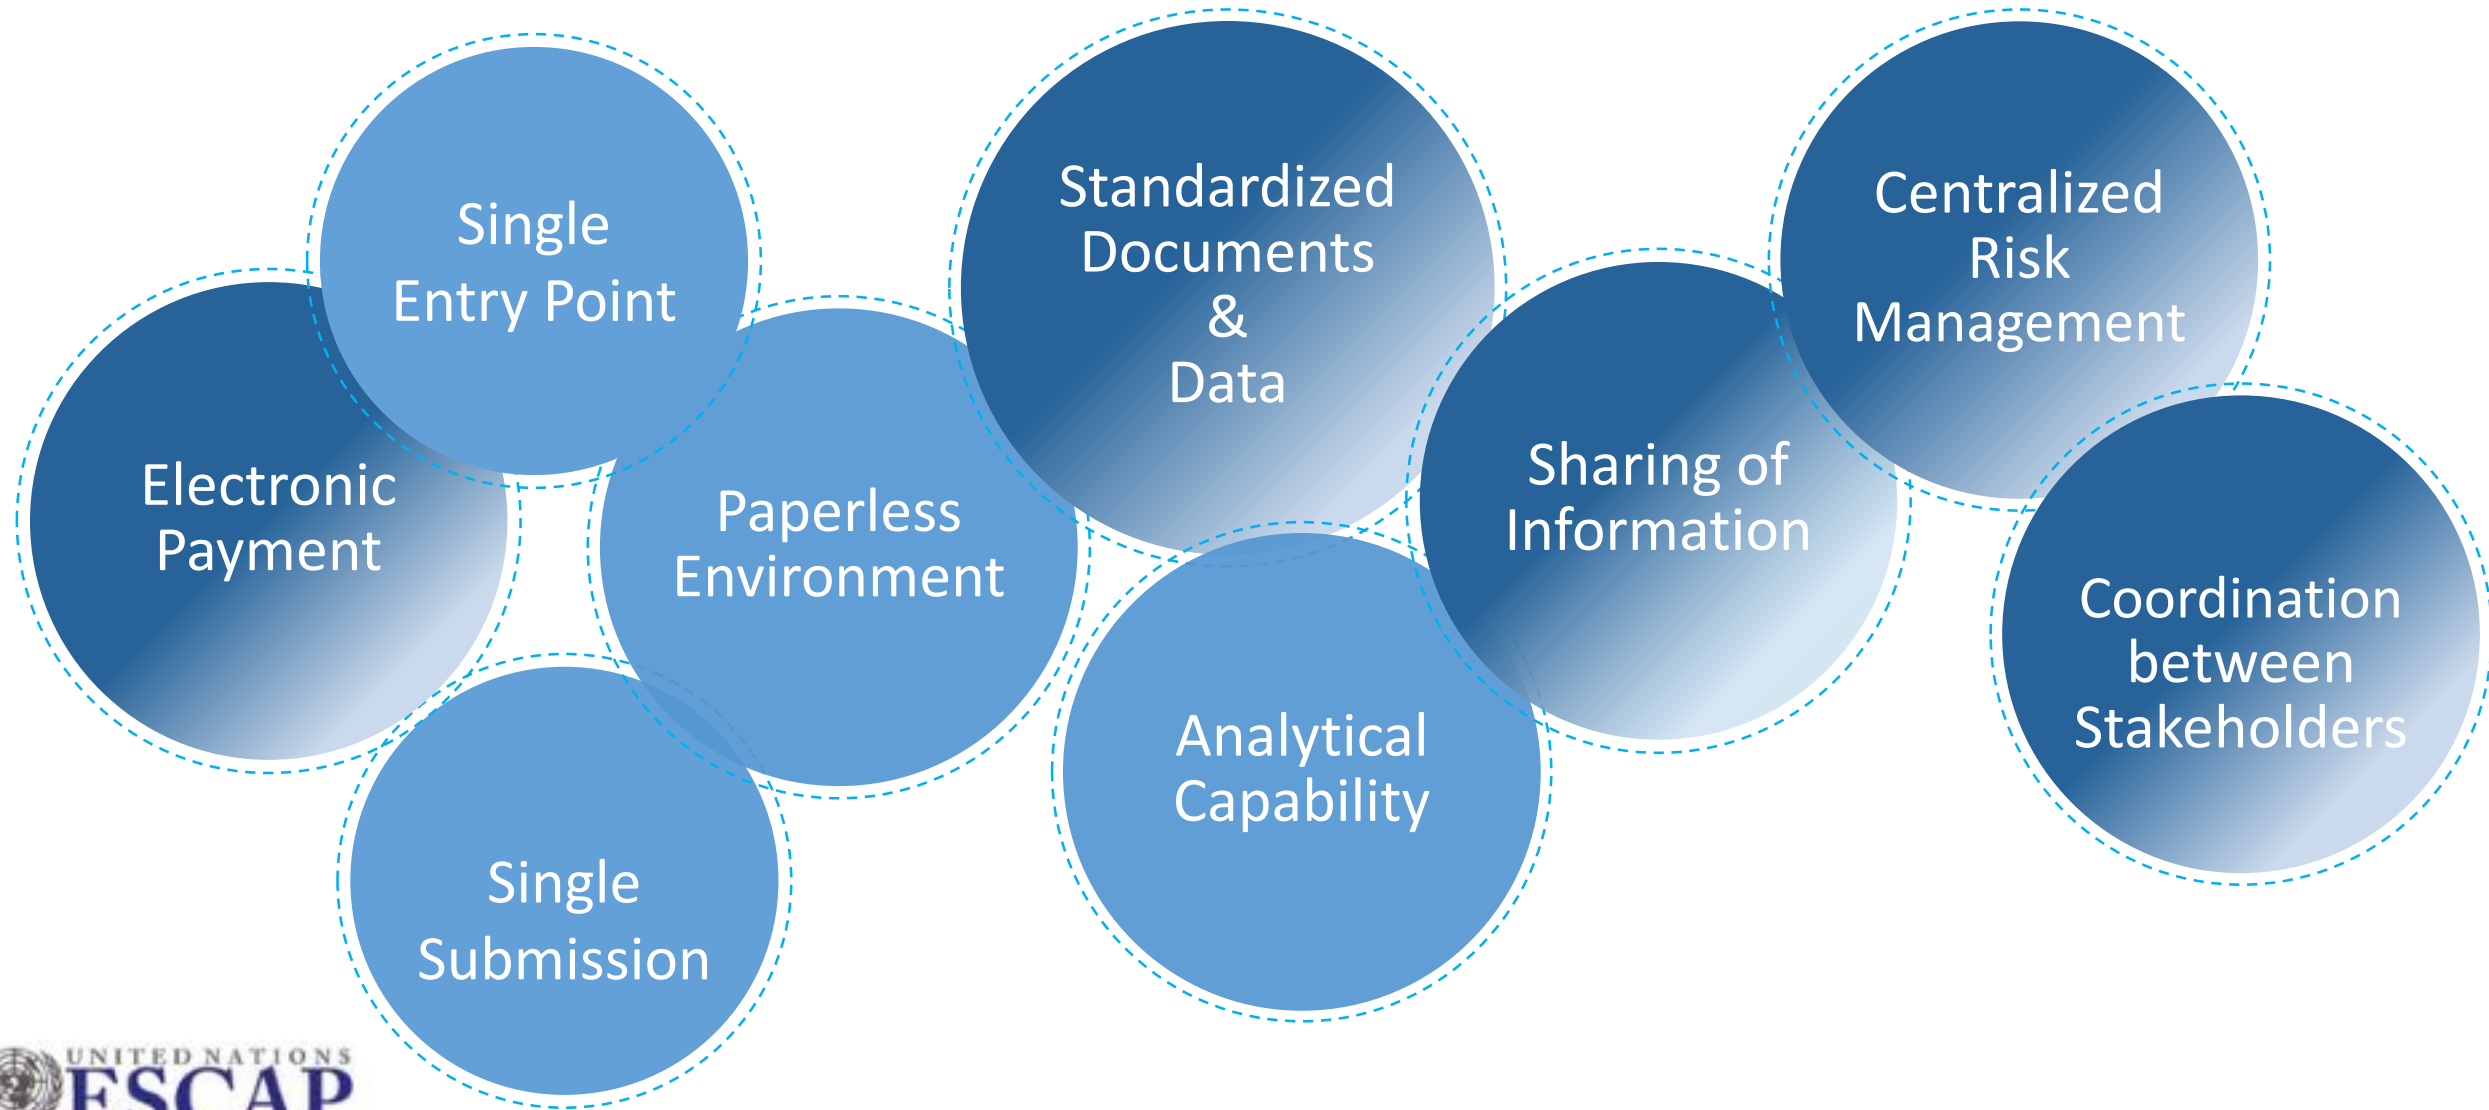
Single Entry Point

Electronic Payment

Paperless Environment

Single Submission

Standardized Documents & Data

Analytical Capability

Sharing of Information

Centralized Risk Management

Coordination between Stakeholders

UNITED NATIONS ESCAP